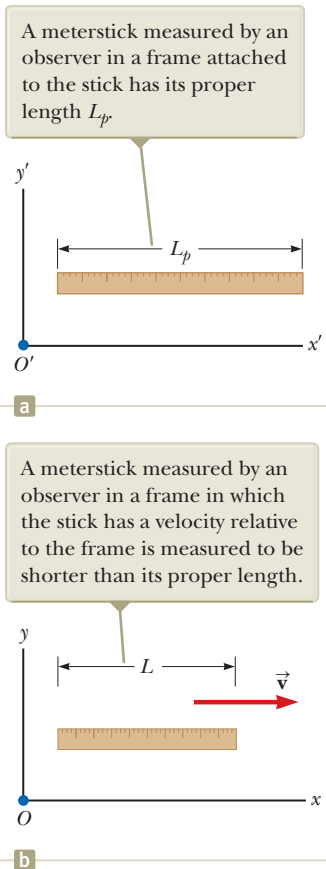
A meterstick measured by an observer in a frame attached to the stick has its proper length $L_p$.

$y'$

$L_p$

$O'$

$x'$

a

A meterstick measured by an observer in a frame in which the stick has a velocity relative to the frame is measured to be shorter than its proper length.

$y$

$L$

$\vec{v}$

$O$

$x$

b